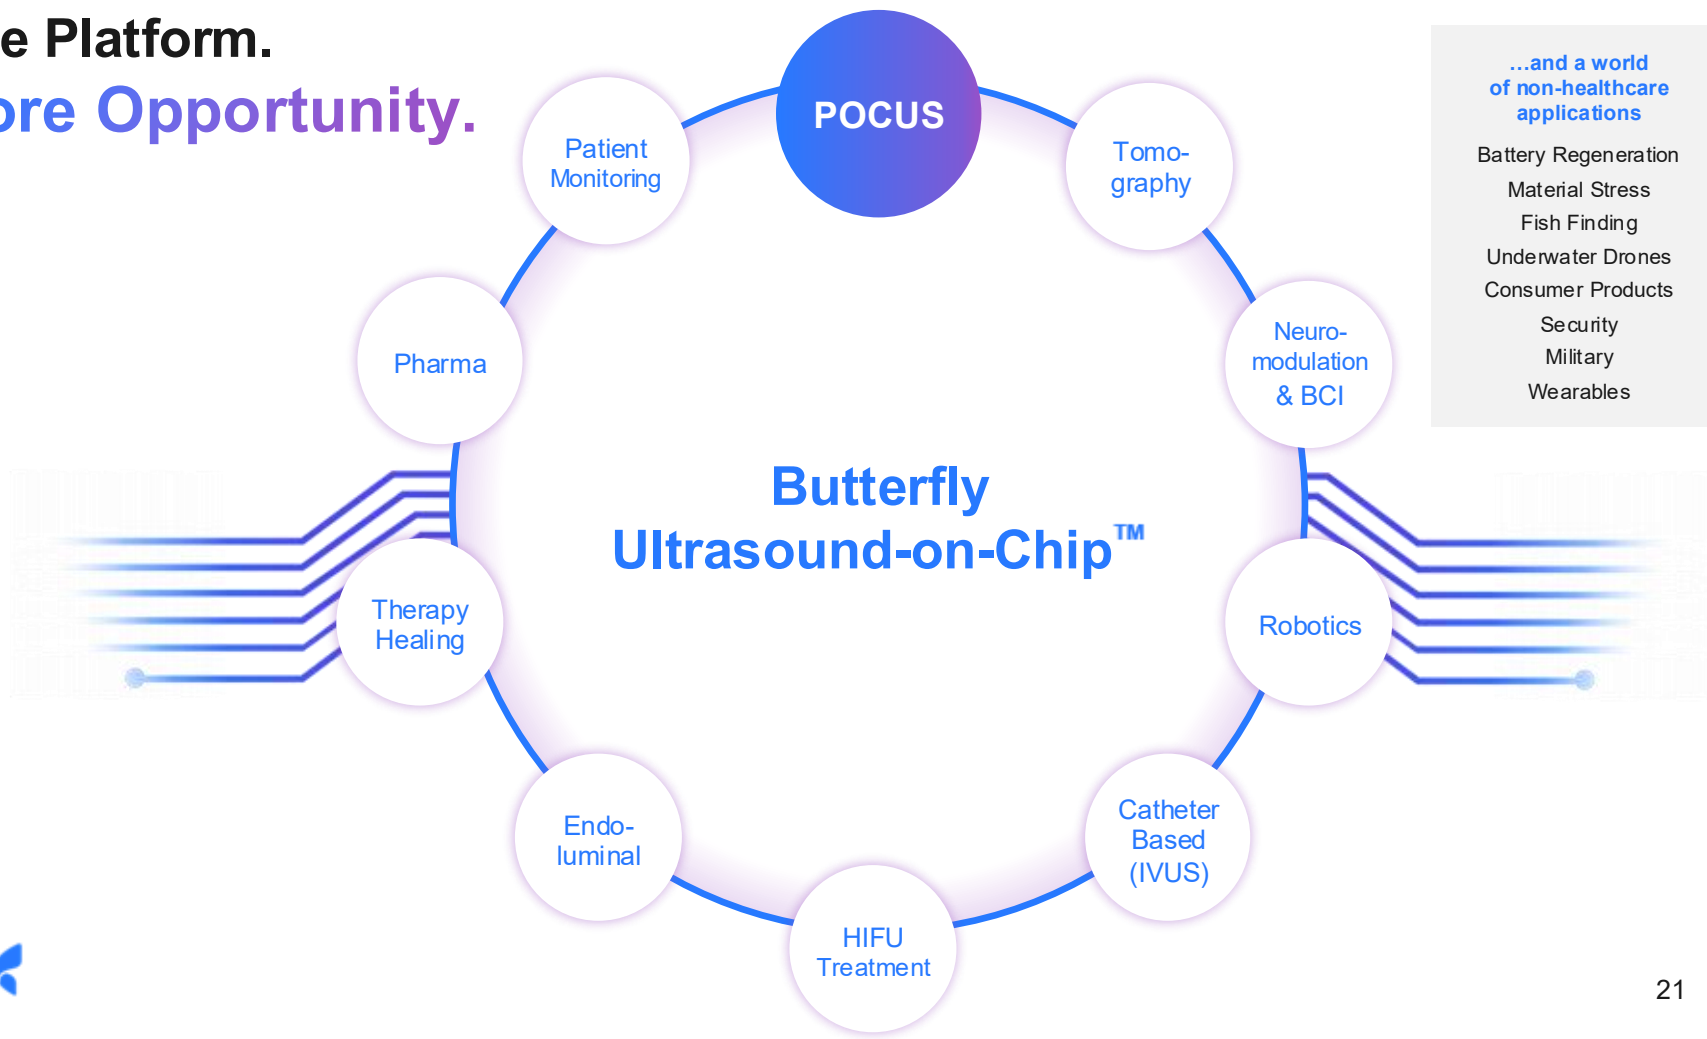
e Platform.
ore Opportunity.

POCUS

Patient Monitoring

Tomography

Pharma

Neuromodulation & BCI

Butterfly Ultrasound-on-Chip™

Therapy Healing

Robotics

Endoluminal

Catheter Based (IVUS)

HIFU Treatment

...and a world of non-healthcare applications

Battery Regeneration
Material Stress
Fish Finding
Underwater Drones
Consumer Products
Security
Military
Wearables

21